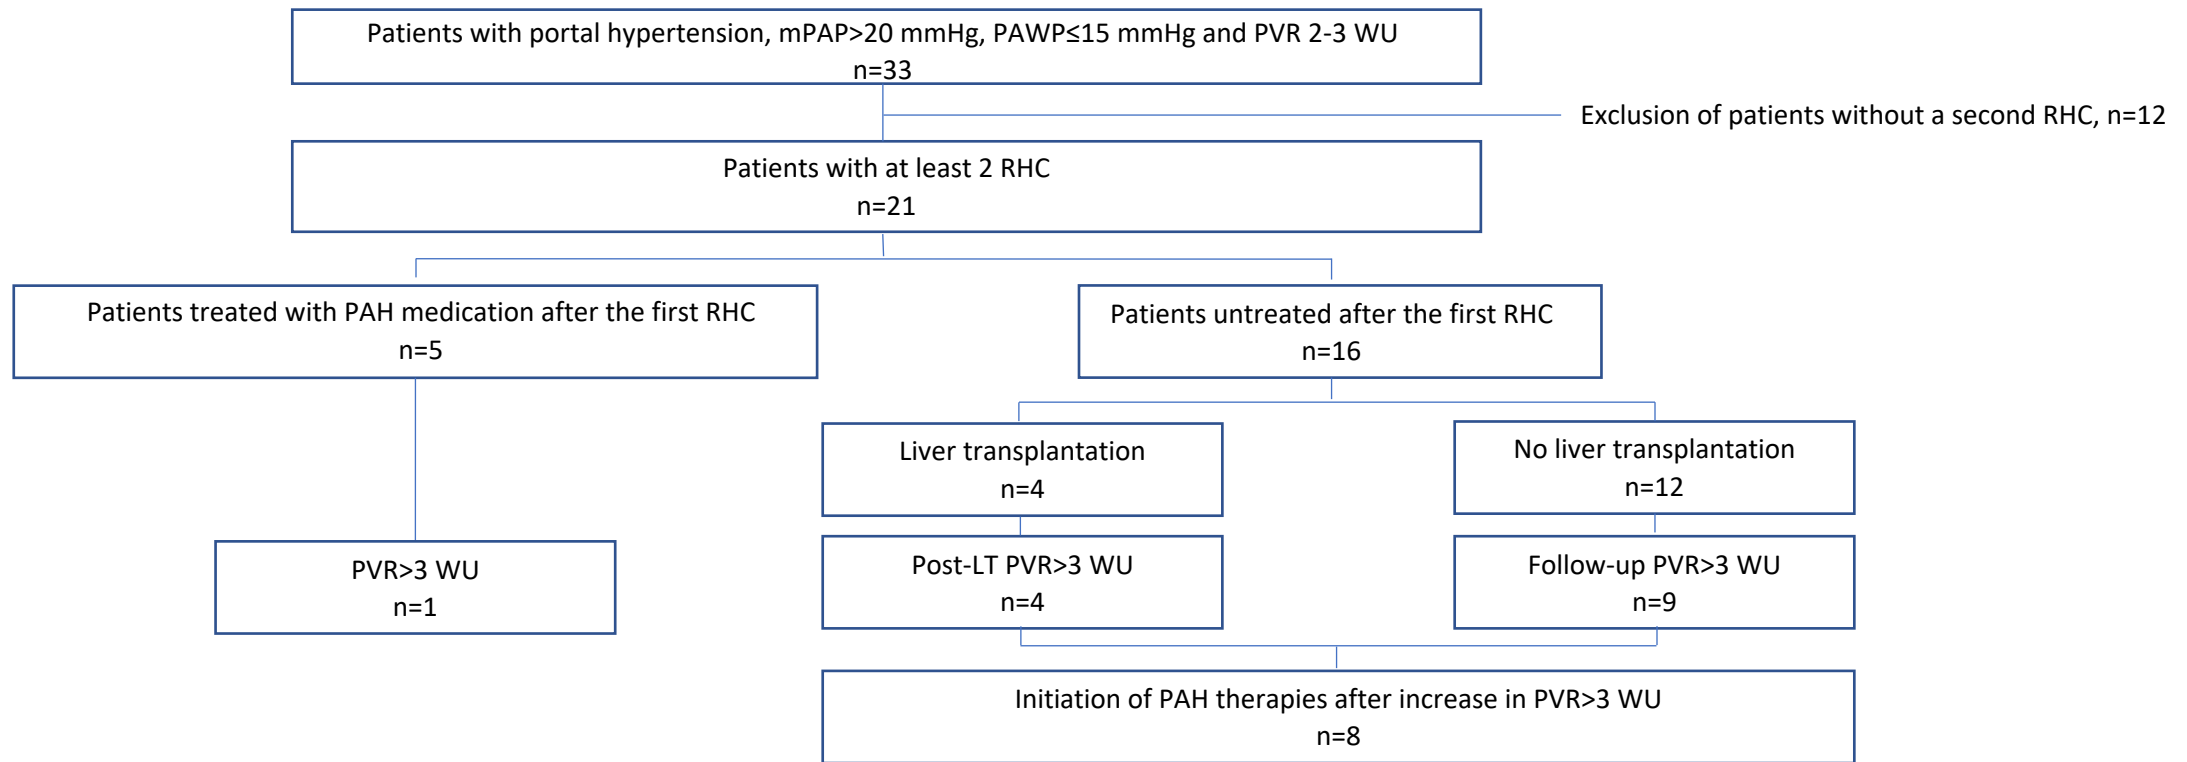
Patients with portal hypertension, mPAP>20 mmHg, PAWP≤15 mmHg and PVR 2-3 WU
n=33

Exclusion of patients without a second RHC, n=12

Patients with at least 2 RHC
n=21

Patients treated with PAH medication after the first RHC
n=5

Patients untreated after the first RHC
n=16

Liver transplantation
n=4

No liver transplantation
n=12

PVR>3 WU
n=1

Post-LT PVR>3 WU
n=4

Follow-up PVR>3 WU
n=9

Initiation of PAH therapies after increase in PVR>3 WU
n=8